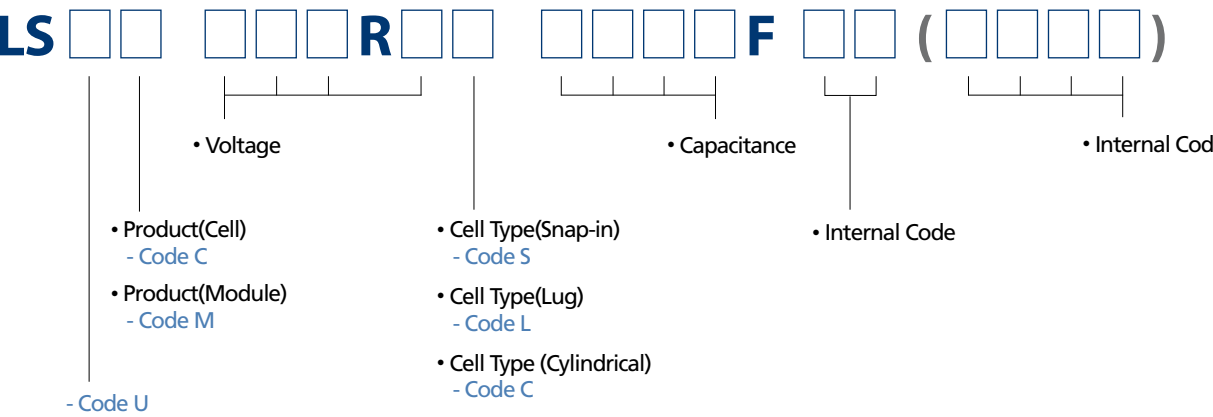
LS □□ □□□R□□ □□□□F □□ (□□□□)

• Voltage

• Capacitance

• Internal Cod

• Product(Cell)
- Code C

• Product(Module)
- Code M

• Cell Type(Snap-in)
- Code S

• Cell Type(Lug)
- Code L

• Cell Type (Cylindrical)
- Code C

• Internal Code

- Code U